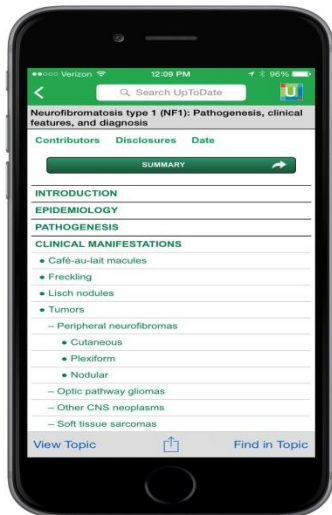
●●○○○ Verizon

12:09 PM

96%

<

Search UpToDate

U

Neurofibromatosis type 1 (NF1): Pathogenesis, clinical features, and diagnosis

Contributors Disclosures Date

SUMMARY

INTRODUCTION

EPIDEMIOLOGY

PATHOGENESIS

CLINICAL MANIFESTATIONS

• Café-au-lait macules

• Freckling

• Lisch nodules

• Tumors

– Peripheral neurofibromas

• Cutaneous

• Plexiform

• Nodular

– Optic pathway gliomas

– Other CNS neoplasms

– Soft tissue sarcomas

View Topic

Find in Topic